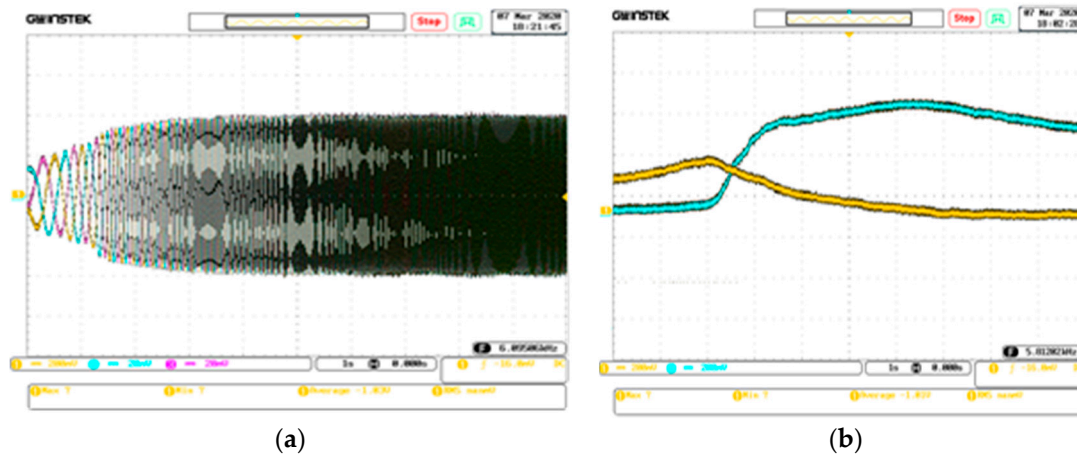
GWINSTEK

Stop

07 Mar 2020 18:21:45

6.05506kHz

200mV 20mV 20mV

1s 0.000s

-16.8mV

Max T

Min T

Average -1.03V

RMS noun

(a)

GWINSTEK

Stop

07 Mar 2020 18:02:2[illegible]

5.01202kHz

200mV 200mV

1s 0.000s

-16.8mV

Max T

Min T

Average -1.03V

RMS noun

(b)